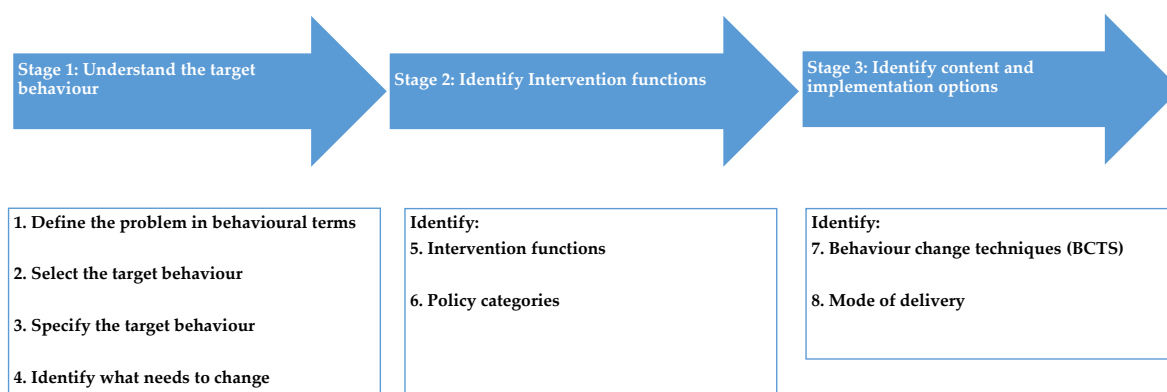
Stage 1: Understand the target behaviour

Stage 2: Identify Intervention functions

Stage 3: Identify content and implementation options

1. Define the problem in behavioural terms

2. Select the target behaviour

3. Specify the target behaviour

4. Identify what needs to change

Identify:

5. Intervention functions

6. Policy categories

Identify:

7. Behaviour change techniques (BCTS)

8. Mode of delivery